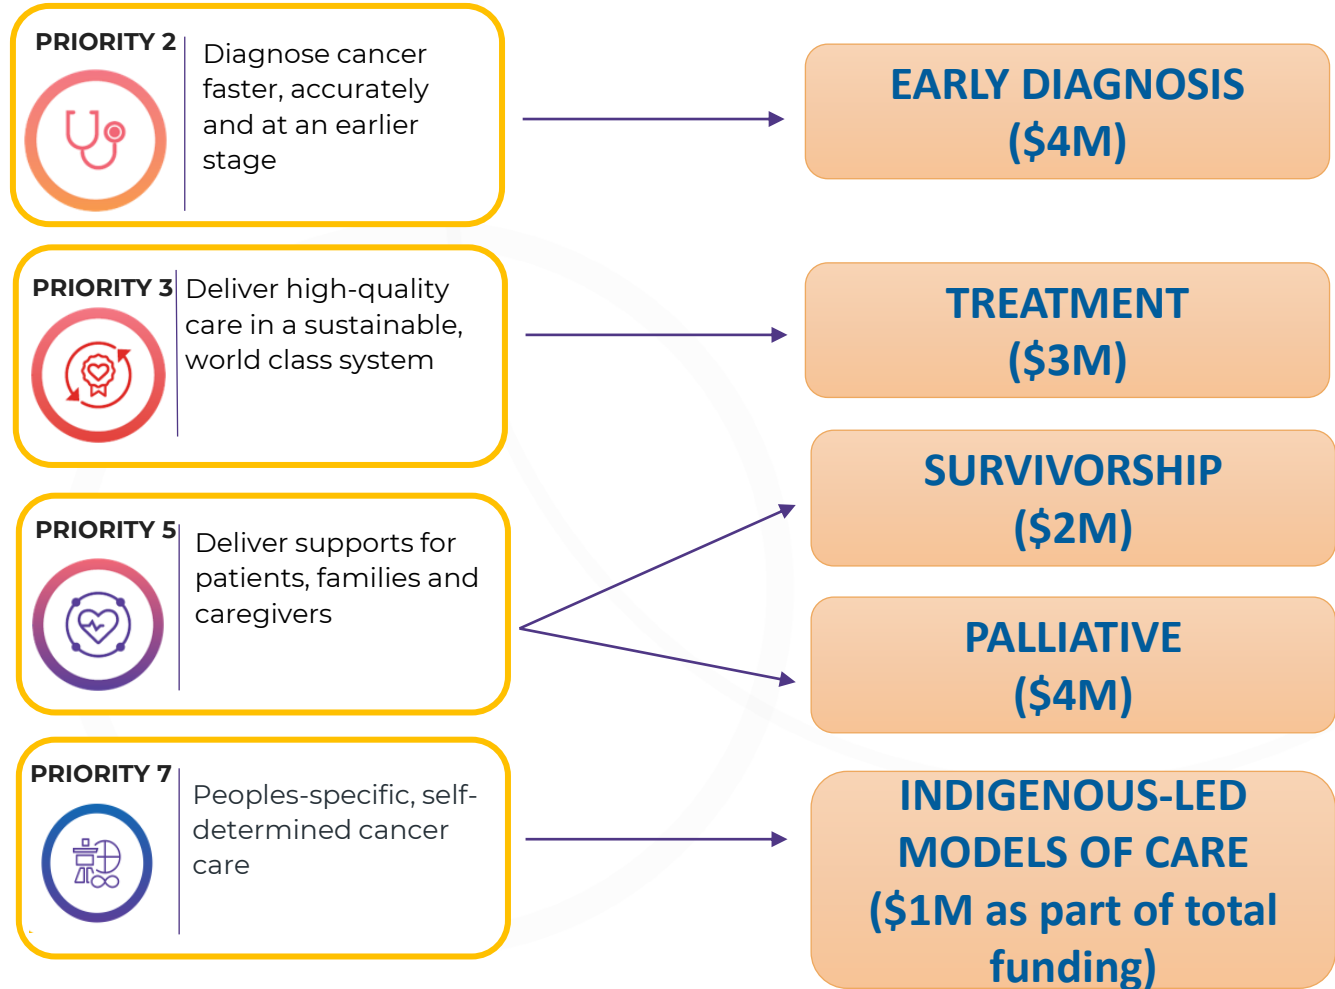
PRIORITY 2
Diagnose cancer faster, accurately and at an earlier stage

EARLY DIAGNOSIS ($4M)

PRIORITY 3
Deliver high-quality care in a sustainable, world class system

TREATMENT ($3M)

PRIORITY 5
Deliver supports for patients, families and caregivers

SURVIVORSHIP ($2M)

PALLIATIVE ($4M)

PRIORITY 7
Peoples-specific, self-determined cancer care

INDIGENOUS-LED MODELS OF CARE ($1M as part of total funding)